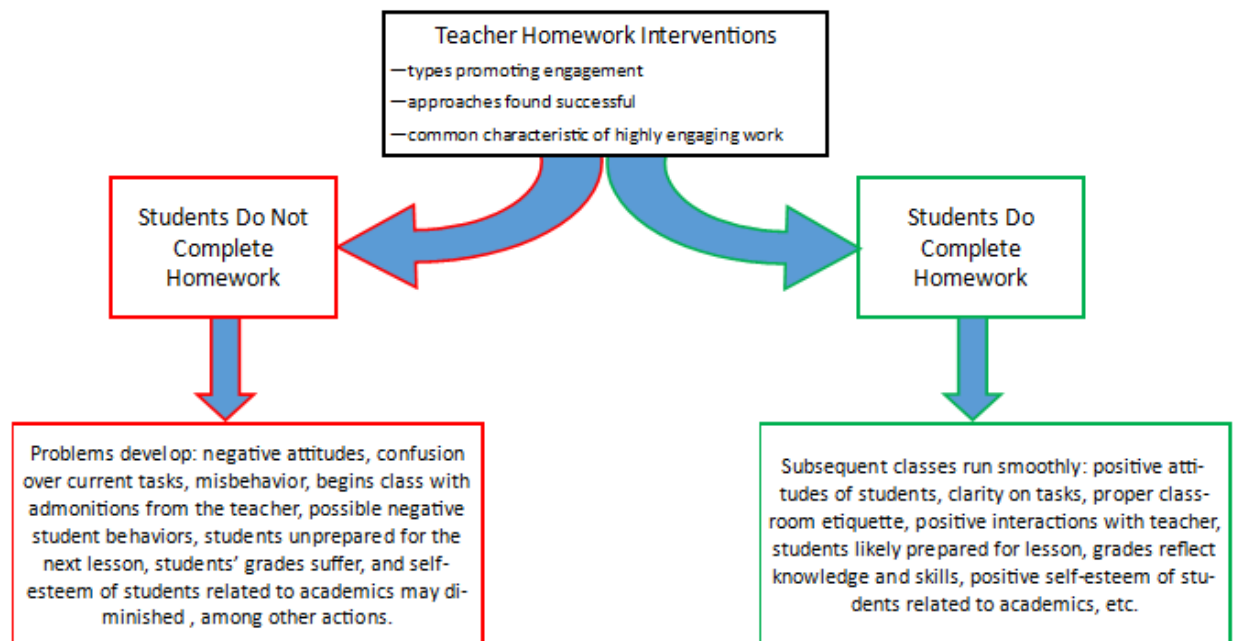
Teacher Homework Interventions
—types promoting engagement
—approaches found successful
—common characteristic of highly engaging work

Students Do Not Complete Homework

Students Do Complete Homework

Problems develop: negative attitudes, confusion over current tasks, misbehavior, begins class with admonitions from the teacher, possible negative student behaviors, students unprepared for the next lesson, students' grades suffer, and self-esteem of students related to academics may diminished , among other actions.

Subsequent classes run smoothly: positive attitudes of students, clarity on tasks, proper classroom etiquette, positive interactions with teacher, students likely prepared for lesson, grades reflect knowledge and skills, positive self-esteem of students related to academics, etc.